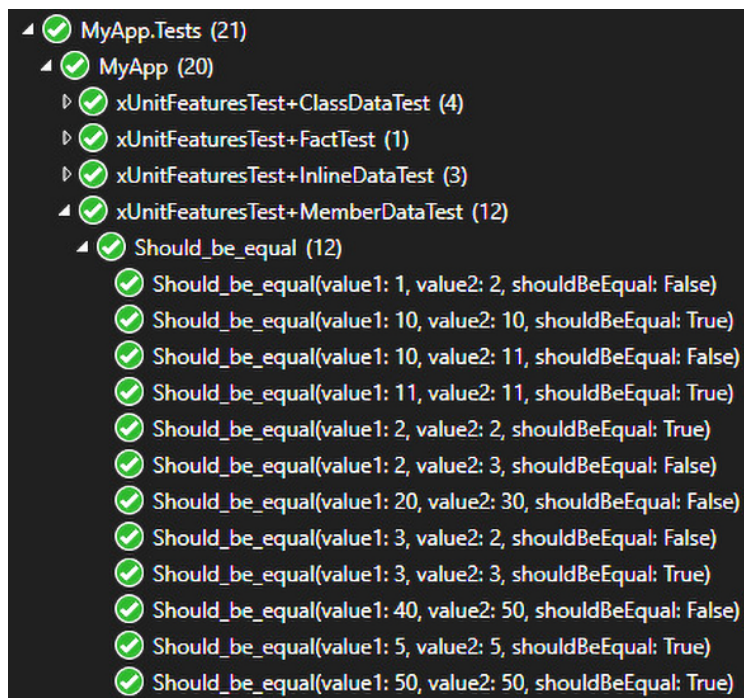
MyApp.Tests (21)
MyApp (20)
xUnitFeaturesTest+ClassDataTest (4)
xUnitFeaturesTest+FactTest (1)
xUnitFeaturesTest+InlineDataTest (3)
xUnitFeaturesTest+MemberDataTest (12)
Should_be_equal (12)
Should_be_equal(value1: 1, value2: 2, shouldBeEqual: False)
Should_be_equal(value1: 10, value2: 10, shouldBeEqual: True)
Should_be_equal(value1: 10, value2: 11, shouldBeEqual: False)
Should_be_equal(value1: 11, value2: 11, shouldBeEqual: True)
Should_be_equal(value1: 2, value2: 2, shouldBeEqual: True)
Should_be_equal(value1: 2, value2: 3, shouldBeEqual: False)
Should_be_equal(value1: 20, value2: 30, shouldBeEqual: False)
Should_be_equal(value1: 3, value2: 2, shouldBeEqual: False)
Should_be_equal(value1: 3, value2: 3, shouldBeEqual: True)
Should_be_equal(value1: 40, value2: 50, shouldBeEqual: False)
Should_be_equal(value1: 5, value2: 5, shouldBeEqual: True)
Should_be_equal(value1: 50, value2: 50, shouldBeEqual: True)